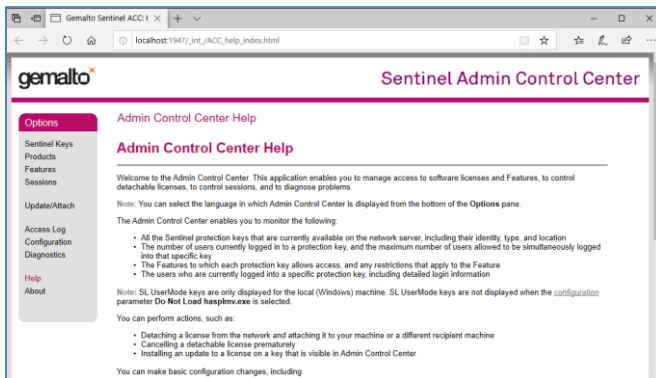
Gemalto Sentinel ACC: I ×

localhost:1947/_int_/ACC_help_index.html

gemalto

Sentinel Admin Control Center

Options

Sentinel Keys
Products
Features
Sessions

Update/Attach

Access Log
Configuration
Diagnostics

Help
About

Admin Control Center Help

Admin Control Center Help

Welcome to the Admin Control Center. This application enables you to manage access to software licenses and Features, to control detachable licenses, to control sessions, and to diagnose problems.

Note: You can select the language in which Admin Control Center is displayed from the bottom of the Options pane.

The Admin Control Center enables you to monitor the following:

- All the Sentinel protection keys that are currently available on the network server, including their identity, type, and location
- The number of users currently logged in to a protection key, and the maximum number of users allowed to be simultaneously logged into that specific key
- The Features to which each protection key allows access, and any restrictions that apply to the Feature
- The users who are currently logged into a specific protection key, including detailed login information

Note: SL UserMode keys are only displayed for the local (Windows) machine. SL UserMode keys are not displayed when the configuration parameter Do Not Load hasplmv.exe is selected.

You can perform actions, such as:

- Detaching a license from the network and attaching it to your machine or a different recipient machine
- Cancelling a detachable license prematurely
- Installing an update to a license on a key that is visible in Admin Control Center

You can make basic configuration changes, including: